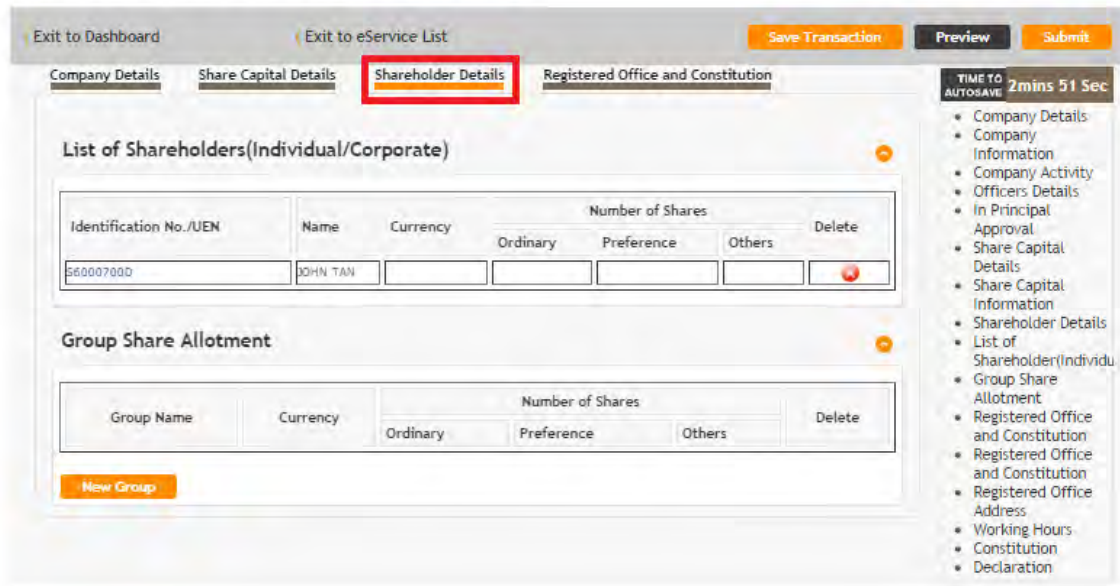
Exit to Dashboard
Exit to eService List
Save Transaction
Preview
Submit

Company Details
Share Capital Details
Shareholder Details
Registered Office and Constitution

TIME TO AUTOSAVE 2mins 51 Sec

List of Shareholders(Individual/Corporate)

| Identification No./UEN | Name | Currency | Number of Shares: Ordinary | Number of Shares: Preference | Number of Shares: Others | Delete |
|---|---|---|---|---|---|---|
| S6000700D | JOHN TAN | | | | | |

Group Share Allotment

| Group Name | Currency | Number of Shares: Ordinary | Number of Shares: Preference | Number of Shares: Others | Delete |
|---|---|---|---|---|---|

New Group

- Company Details
- Company Information
- Company Activity
- Officers Details
- In Principal Approval
- Share Capital Details
- Share Capital Information
- Shareholder Details
- List of Shareholder(Individu
- Group Share Allotment
- Registered Office and Constitution
- Registered Office and Constitution
- Registered Office Address
- Working Hours
- Constitution
- Declaration